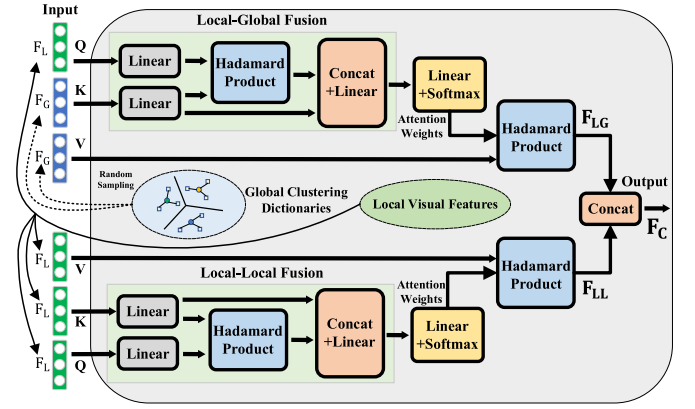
Input

Local-Global Fusion

$F_L$ Q
$F_G$ K
$F_G$ V

Linear
Linear
Hadamard Product
Concat +Linear
Linear +Softmax
Attention Weights
Hadamard Product
$F_{LG}$

Random Sampling
Global Clustering Dictionaries
Local Visual Features

Output
Concat
$F_C$

$F_L$ V
$F_L$ K
$F_L$ Q

Local-Local Fusion

Linear
Linear
Hadamard Product
Concat +Linear
Attention Weights
Linear +Softmax
Hadamard Product
$F_{LL}$